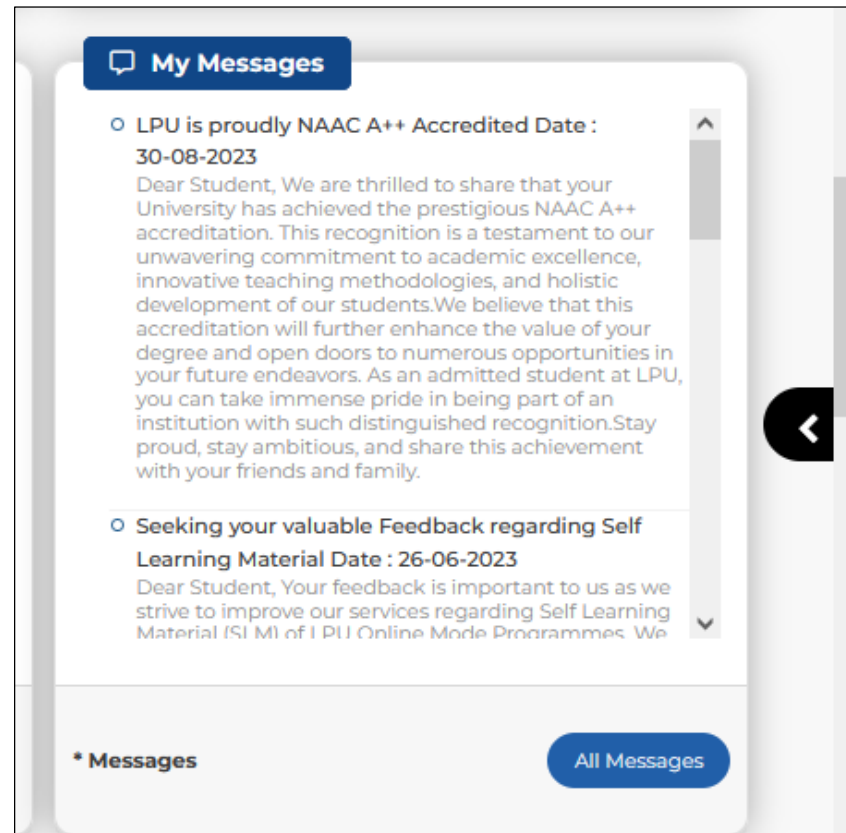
My Messages

LPU is proudly NAAC A++ Accredited Date : 30-08-2023

Dear Student, We are thrilled to share that your University has achieved the prestigious NAAC A++ accreditation. This recognition is a testament to our unwavering commitment to academic excellence, innovative teaching methodologies, and holistic development of our students.We believe that this accreditation will further enhance the value of your degree and open doors to numerous opportunities in your future endeavors. As an admitted student at LPU, you can take immense pride in being part of an institution with such distinguished recognition.Stay proud, stay ambitious, and share this achievement with your friends and family.

Seeking your valuable Feedback regarding Self Learning Material Date : 26-06-2023

Dear Student, Your feedback is important to us as we strive to improve our services regarding Self Learning Material (SLM) of LPU Online Mode Programmes. We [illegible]

* Messages

All Messages